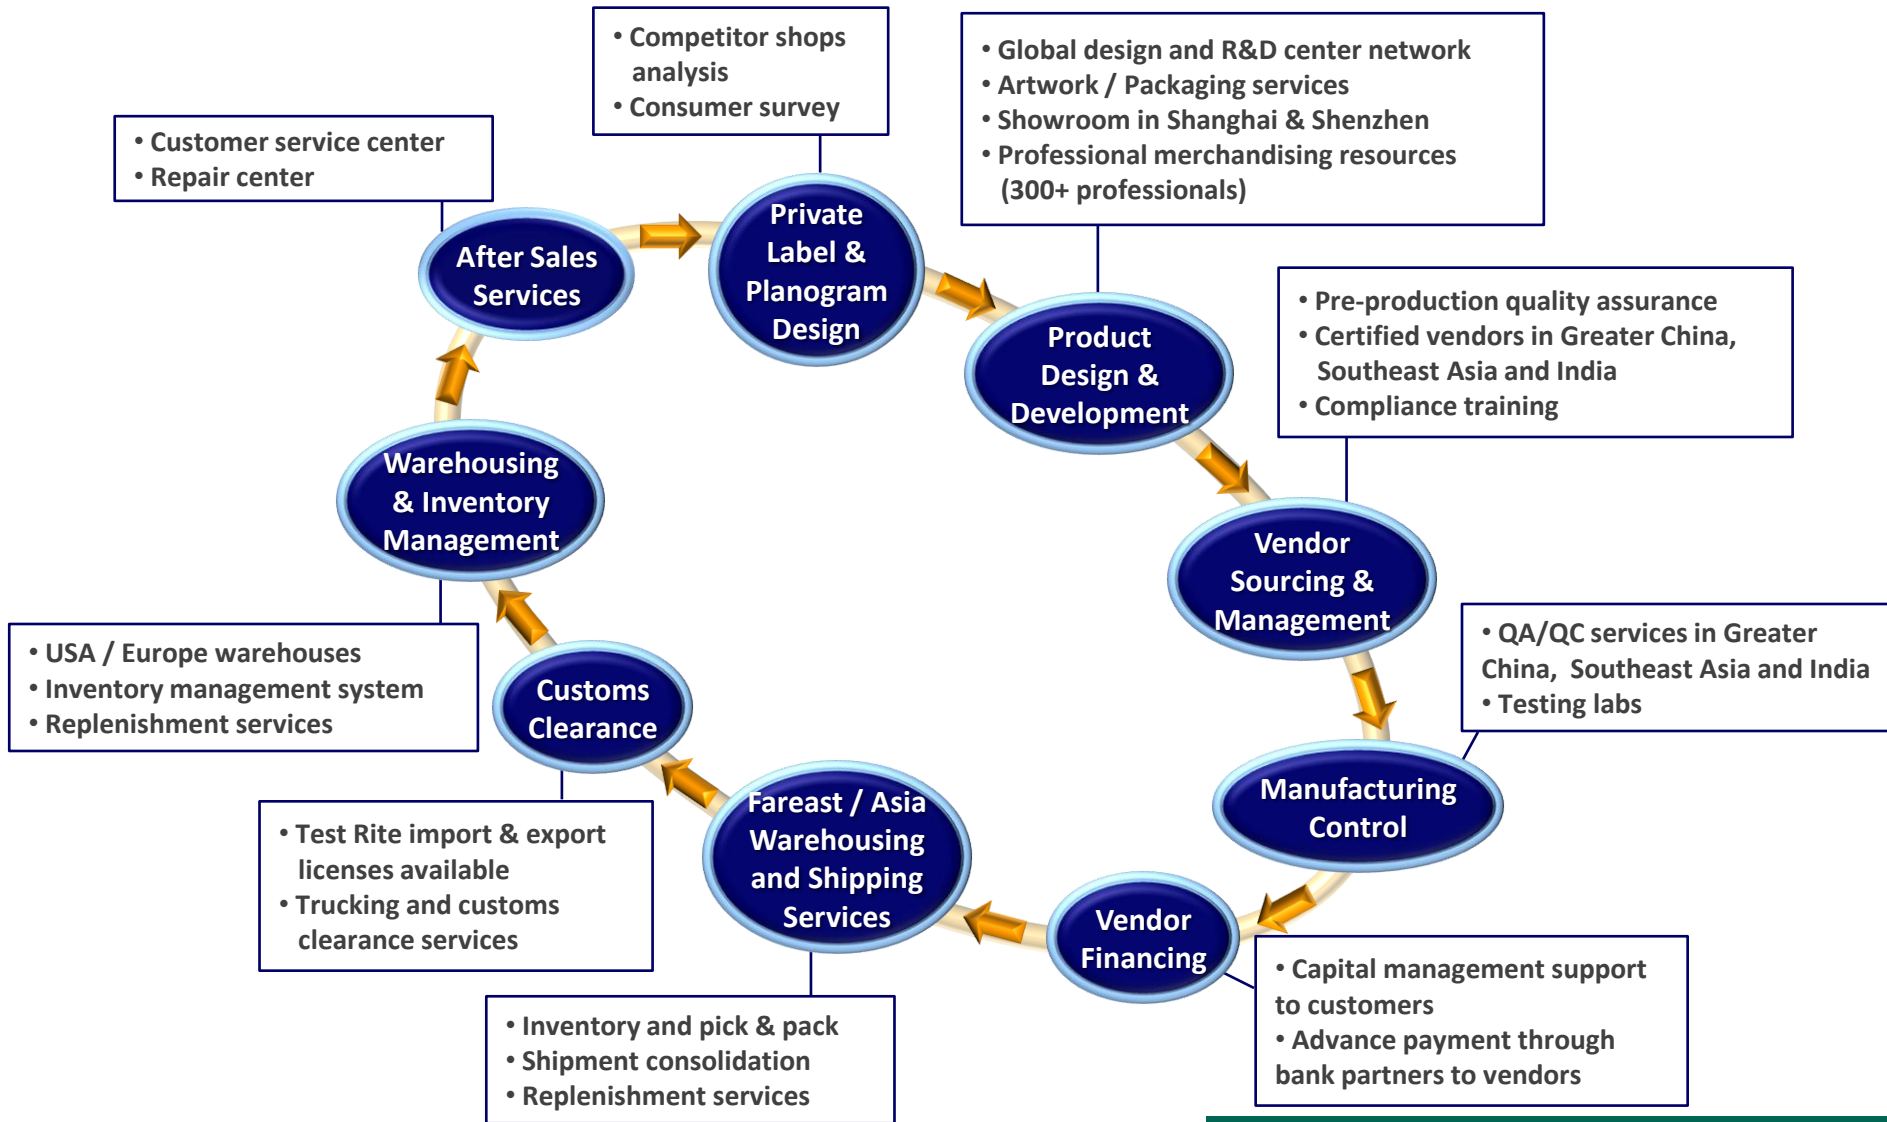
• Competitor shops analysis
• Consumer survey

• Global design and R&D center network
• Artwork / Packaging services
• Showroom in Shanghai & Shenzhen
• Professional merchandising resources (300+ professionals)

• Customer service center
• Repair center

After Sales Services

Private Label & Planogram Design

Product Design & Development

• Pre-production quality assurance
• Certified vendors in Greater China, Southeast Asia and India
• Compliance training

Warehousing & Inventory Management

Vendor Sourcing & Management

• QA/QC services in Greater China, Southeast Asia and India
• Testing labs

• USA / Europe warehouses
• Inventory management system
• Replenishment services

Customs Clearance

Manufacturing Control

Fareast / Asia Warehousing and Shipping Services

Vendor Financing

• Test Rite import & export licenses available
• Trucking and customs clearance services

• Capital management support to customers
• Advance payment through bank partners to vendors

• Inventory and pick & pack
• Shipment consolidation
• Replenishment services